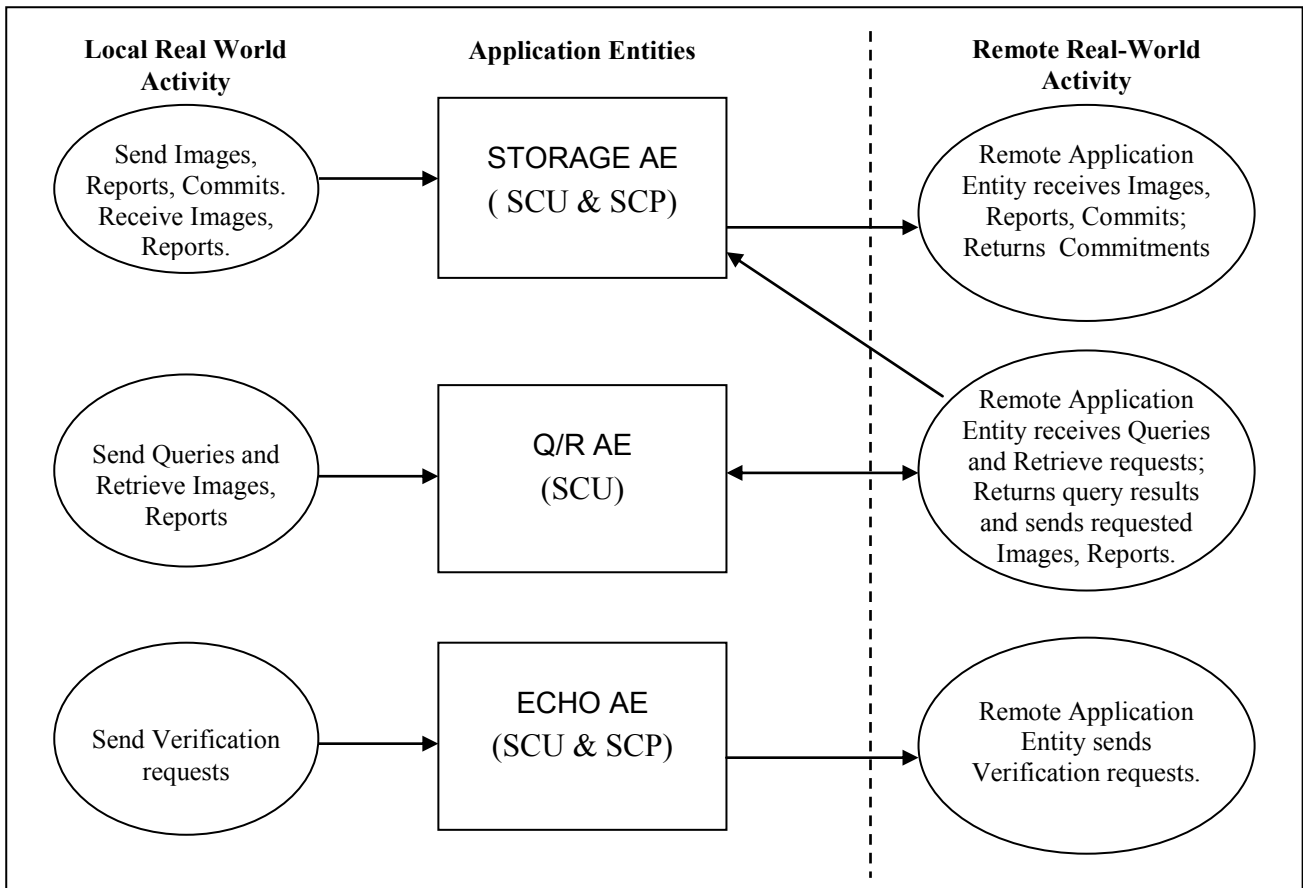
Local Real World Activity

Application Entities

Remote Real-World Activity

Send Images, Reports, Commits. Receive Images, Reports.

STORAGE AE
( SCU & SCP)

Remote Application Entity receives Images, Reports, Commits; Returns Commitments

Send Queries and Retrieve Images, Reports

Q/R AE
(SCU)

Remote Application Entity receives Queries and Retrieve requests; Returns query results and sends requested Images, Reports.

Send Verification requests

ECHO AE
(SCU & SCP)

Remote Application Entity sends Verification requests.